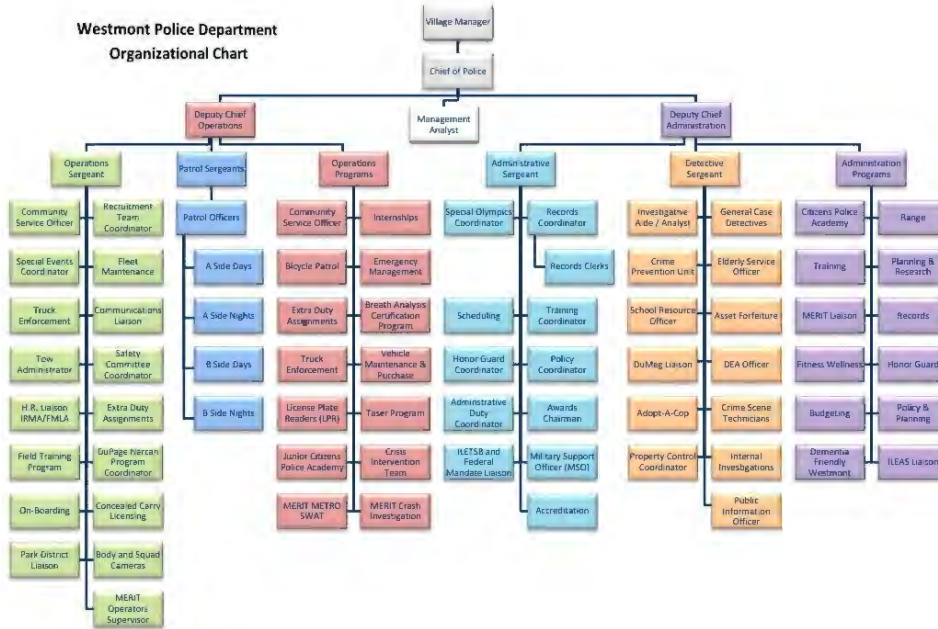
Westmont Police Department
Organizational Chart

Village Manager

Chief of Police

Deputy Chief Operations

Management Analyst

Deputy Chief Administration

Operations Sergeant

Patrol Sergeants

Operations Programs

Administrative Sergeant

Detective Sergeant

Administration Programs

Community Service Officer

Recruitment Team Coordinator

Special Events Coordinator

Fleet Maintenance

Truck Enforcement

Communications Liaison

Tow Administrator

Safety Committee Coordinator

H.R. Liaison IRMA/FMLA

Extra Duty Assignments

Field Training Program

DuPage Narcan Program Coordinator

On-Boarding

Concealed Carry Licensing

Park District Liaison

Body and Squad Cameras

MERIT Operators Supervisor

Patrol Officers

A Side Days

A Side Nights

B Side Days

B Side Nights

Community Service Officer

Internships

Bicycle Patrol

Emergency Management

Extra Duty Assignments

Breath Analysis Certification Program

Truck Enforcement

Vehicle Maintenance & Purchase

License Plate Readers (LPR)

Taser Program

Junior Citizens Police Academy

Crisis Intervention Team

MERIT METRO SWAT

MERIT Crash Investigation

Special Olympics Coordinator

Records Coordinator

Records Clerks

Scheduling

Training Coordinator

Honor Guard Coordinator

Policy Coordinator

Administrative Duty Coordinator

Awards Chairmen

ILETSB and Federal Mandate Liaison

Military Support Officer (MSO)

Accreditation

Investigative Aide / Analyst

General Case Detectives

Crime Prevention Unit

Elderly Service Officer

School Resource Officer

Asset Forfeiture

DuMeg Liaison

DEA Officer

Adopt-A-Cop

Crime Scene Technicians

Property Control Coordinator

Internal Investigations

Public Information Officer

Citizens Police Academy

Range

Training

Planning & Research

MERIT Liaison

Records

Fitness Wellness

Honor Guard

Budgeting

Policy & Planning

Dementia Friendly Westmont

ILEAS Liaison